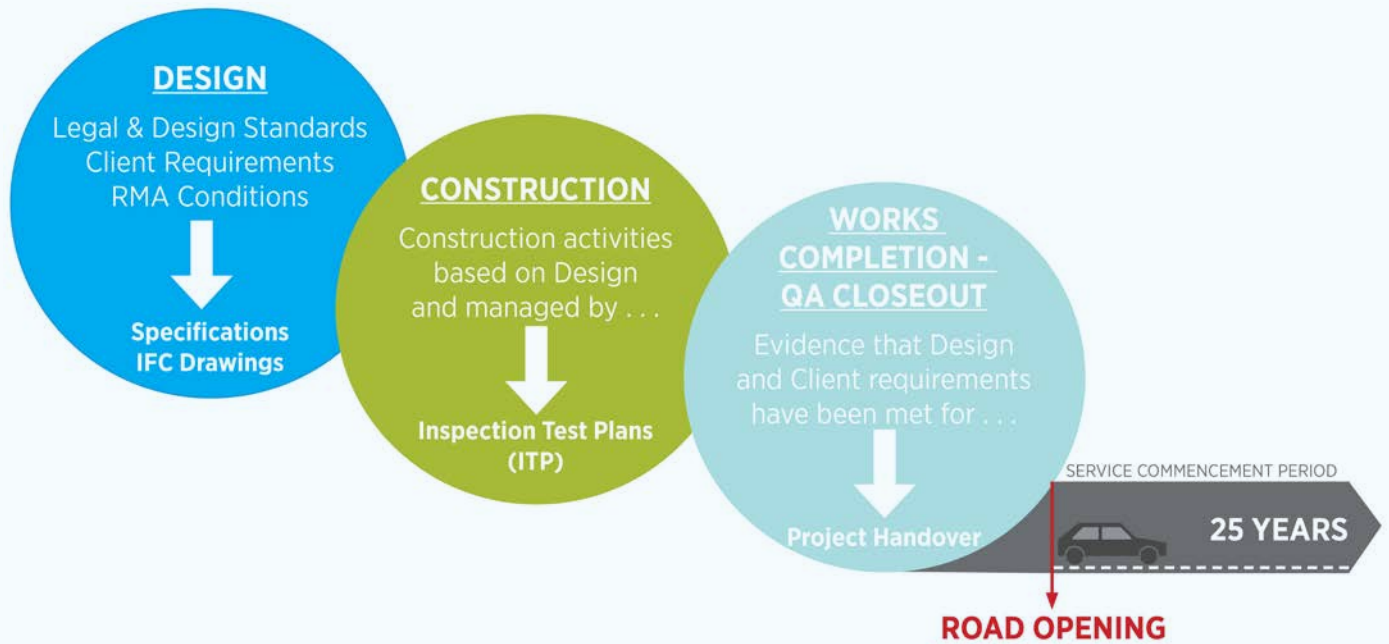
DESIGN

Legal & Design Standards
Client Requirements
RMA Conditions

Specifications
IFC Drawings

CONSTRUCTION

Construction activities based on Design and managed by . . .

Inspection Test Plans (ITP)

WORKS COMPLETION - QA CLOSEOUT

Evidence that Design and Client requirements have been met for . . .

Project Handover

SERVICE COMMENCEMENT PERIOD

25 YEARS

ROAD OPENING